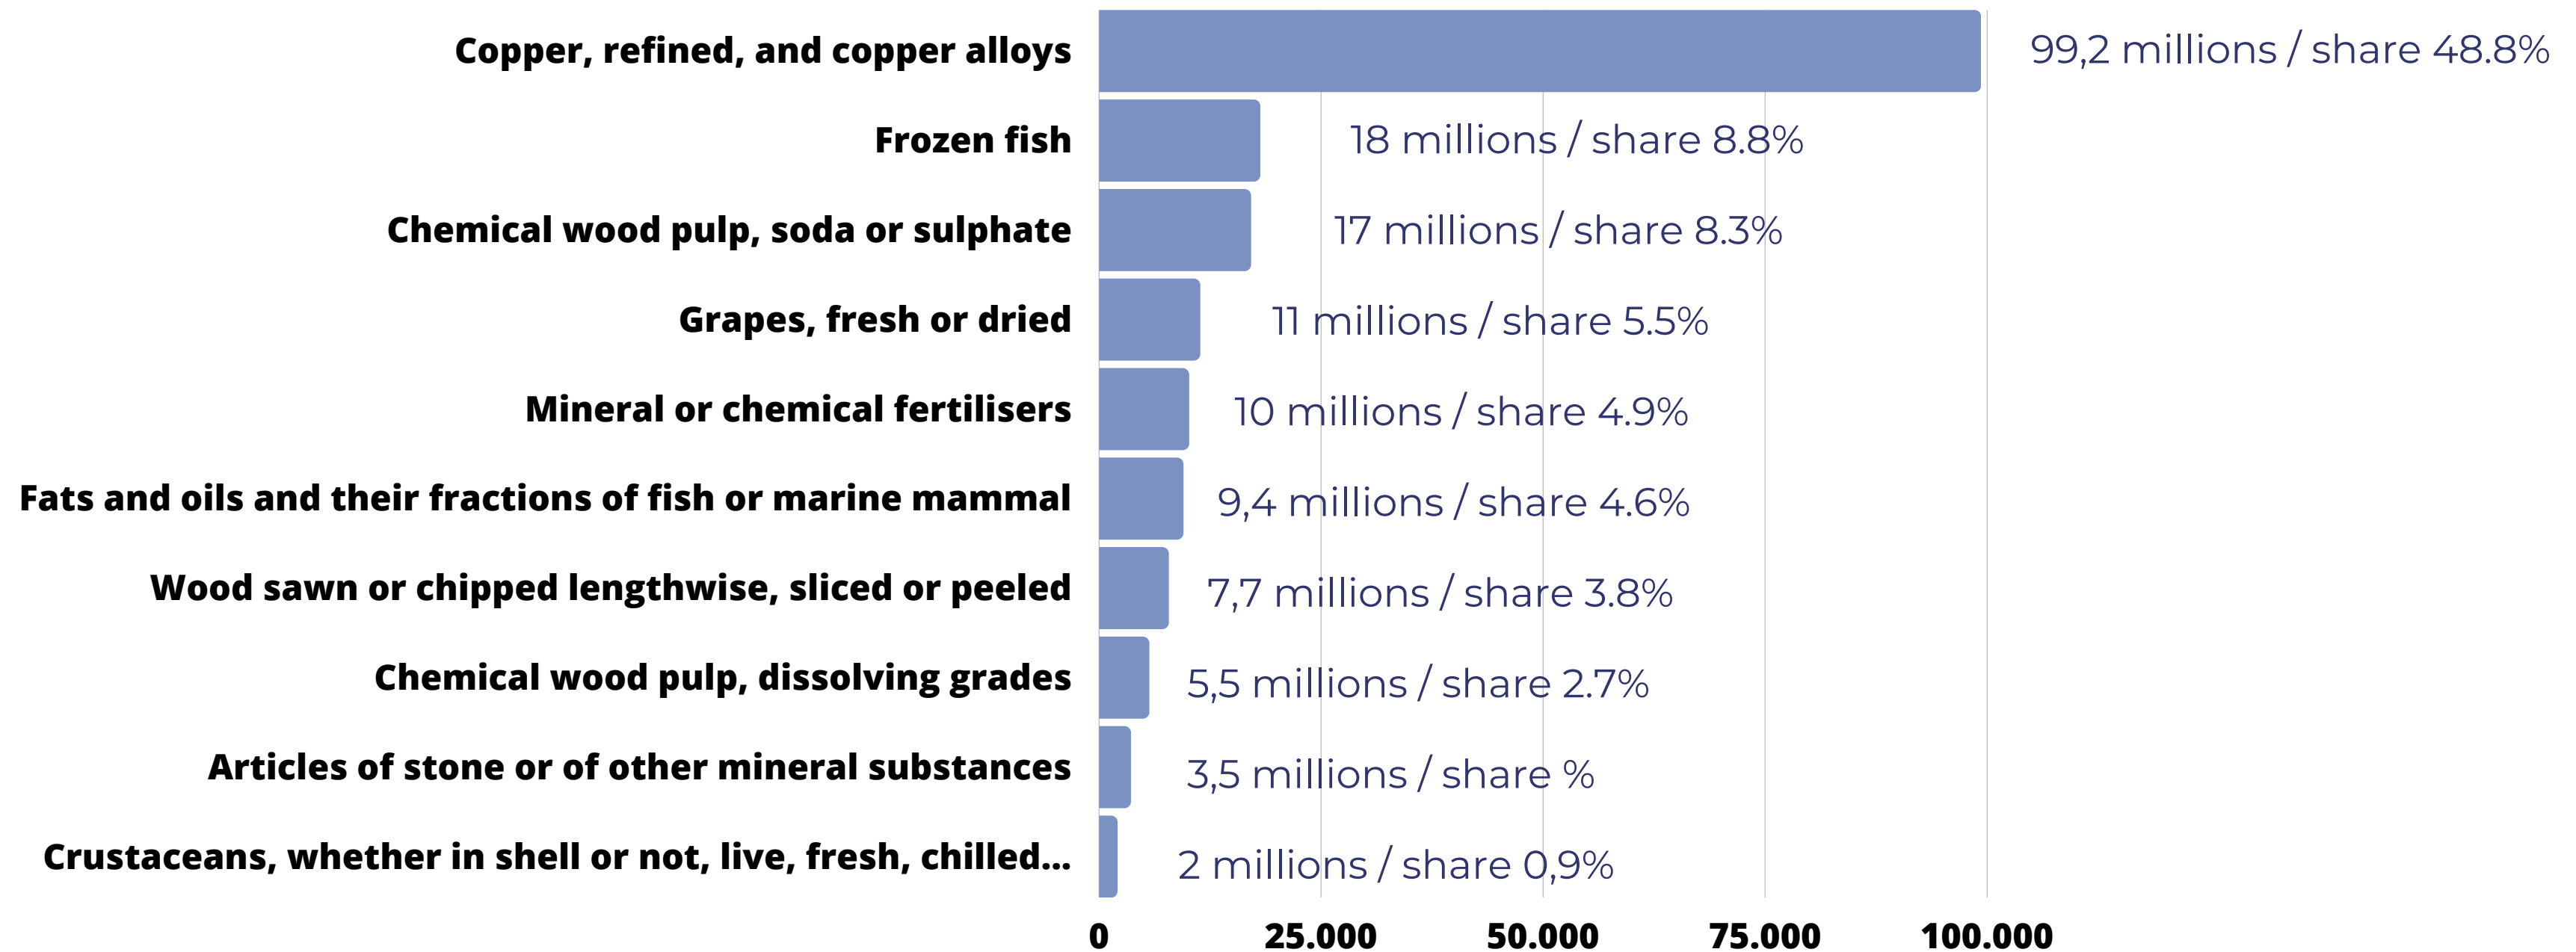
Copper, refined, and copper alloys
99,2 millions / share 48.8%

Frozen fish
18 millions / share 8.8%

Chemical wood pulp, soda or sulphate
17 millions / share 8.3%

Grapes, fresh or dried
11 millions / share 5.5%

Mineral or chemical fertilisers
10 millions / share 4.9%

Fats and oils and their fractions of fish or marine mammal
9,4 millions / share 4.6%

Wood sawn or chipped lengthwise, sliced or peeled
7,7 millions / share 3.8%

Chemical wood pulp, dissolving grades
5,5 millions / share 2.7%

Articles of stone or of other mineral substances
3,5 millions / share %

Crustaceans, whether in shell or not, live, fresh, chilled...
2 millions / share 0,9%

0
25.000
50.000
75.000
100.000